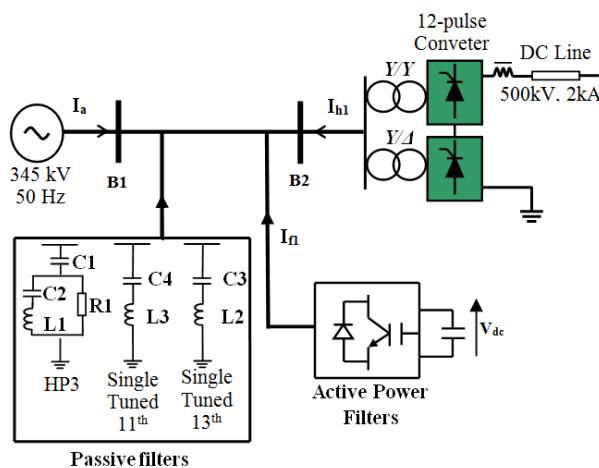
12-pulse
Conveter

DC Line

500kV, 2kA

Y/Y

Y/Δ

$I_a$

$I_{h1}$

345 kV
50 Hz

B1

B2

$I_{f1}$

C1

C2

R1

L1

HP3

C4

L3

Single
Tuned
$11^{th}$

C3

L2

Single
Tuned
$13^{th}$

$V_{dc}$

Active Power
Filters

Passive filters